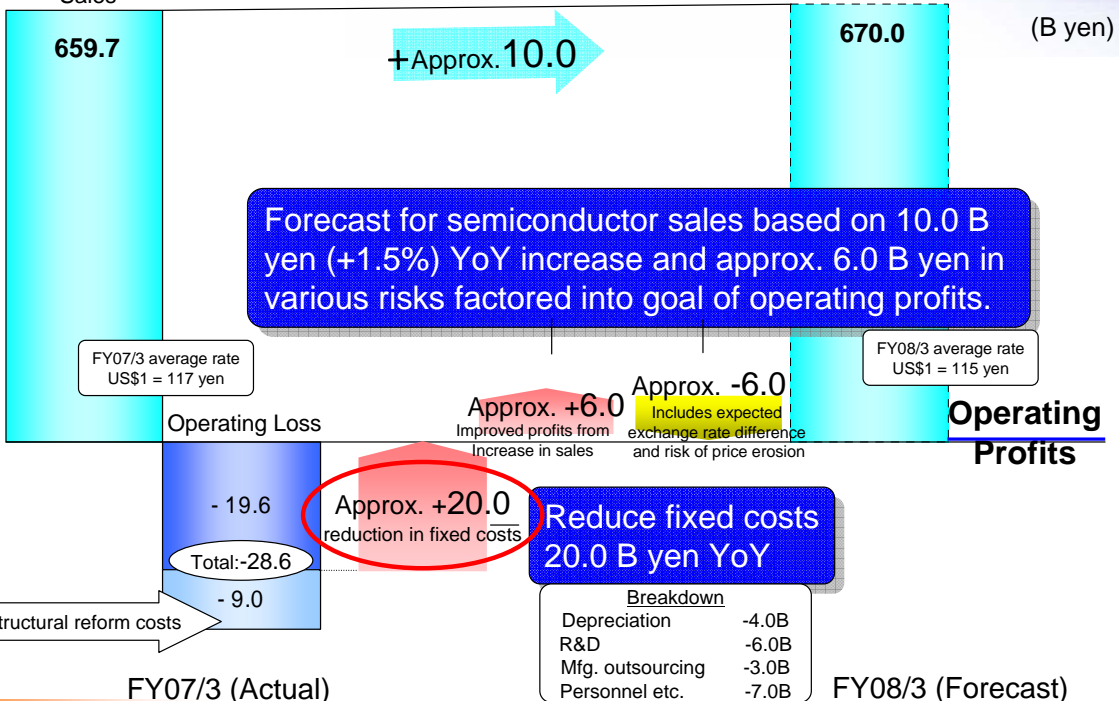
Sales

659.7

+Approx.10.0

670.0

(B yen)

Forecast for semiconductor sales based on 10.0 B yen (+1.5%) YoY increase and approx. 6.0 B yen in various risks factored into goal of operating profits.

FY07/3 average rate US$1 = 117 yen

FY08/3 average rate US$1 = 115 yen

Approx. -6.0
Includes expected exchange rate difference and risk of price erosion

Approx. +6.0
Improved profits from Increase in sales

Operating Loss

Operating Profits

- 19.6

Approx. +20.0
reduction in fixed costs

Reduce fixed costs 20.0 B yen YoY

Total:-28.6

- 9.0

tructural reform costs

| Breakdown | |
|---|---|
| Depreciation | -4.0B |
| R&D | -6.0B |
| Mfg. outsourcing | -3.0B |
| Personnel etc. | -7.0B |

FY07/3 (Actual)

FY08/3 (Forecast)